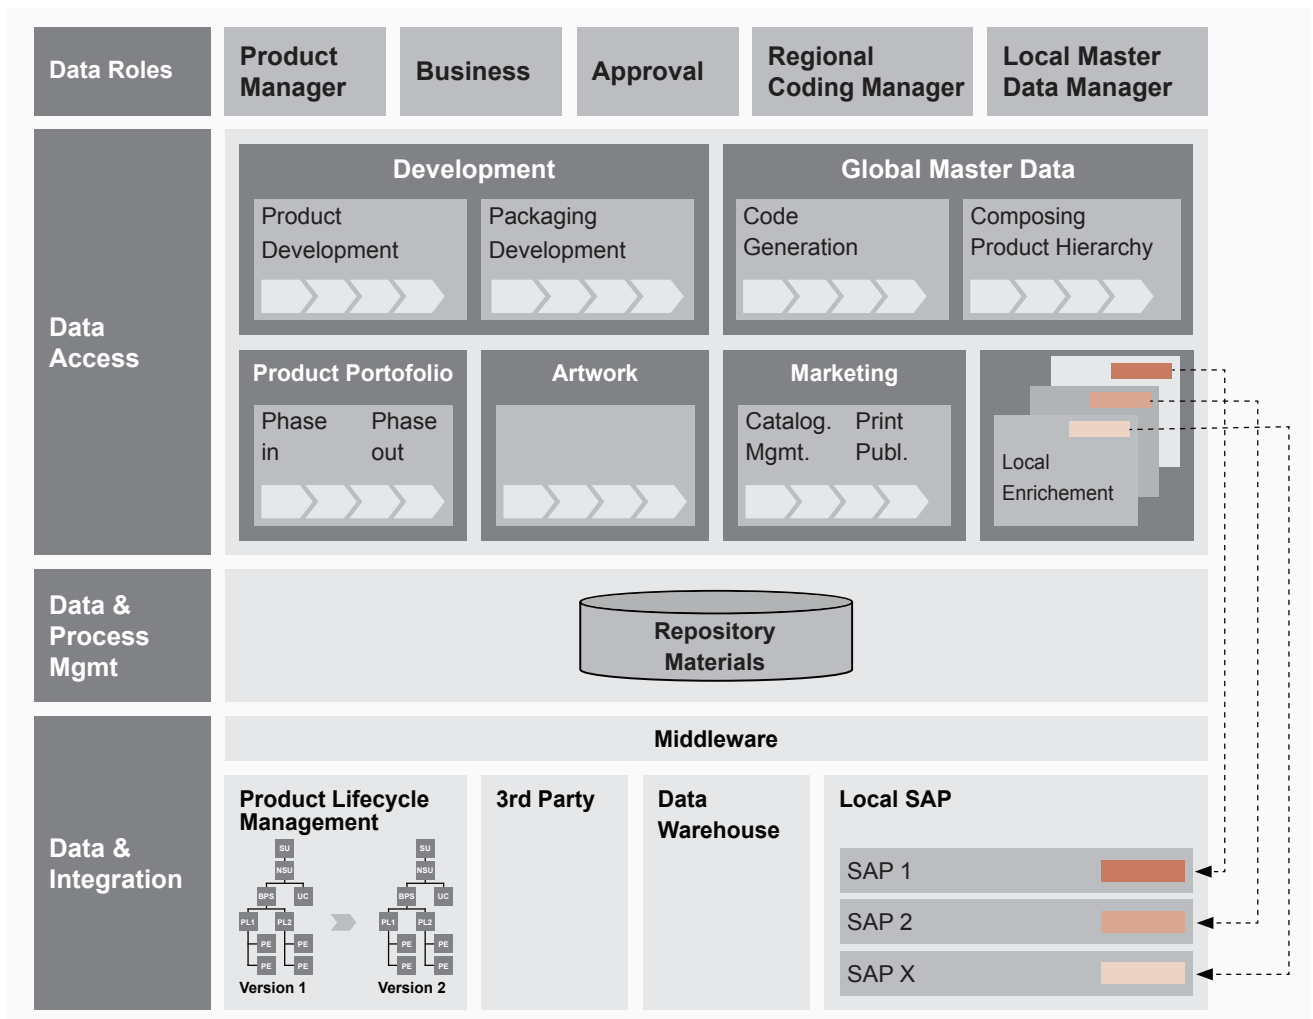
Data Roles

Product Manager

Business

Approval

Regional Coding Manager

Local Master Data Manager

Data Access

Development

Product Development

Packaging Development

Global Master Data

Code Generation

Composing Product Hierarchy

Product Portofolio

Phase in

Phase out

Artwork

Marketing

Catalog. Mgmt.

Print Publ.

Local Enrichement

Data & Process Mgmt

Repository Materials

Data & Integration

Middleware

Product Lifecycle Management

SU
NSU
BPS
UC
PL1
PL2
PE
PE
PE
PE
Version 1

SU
NSU
BPS
UC
PL1
PL2
PE
PE
PE
PE
Version 2

3rd Party

Data Warehouse

Local SAP

SAP 1

SAP 2

SAP X